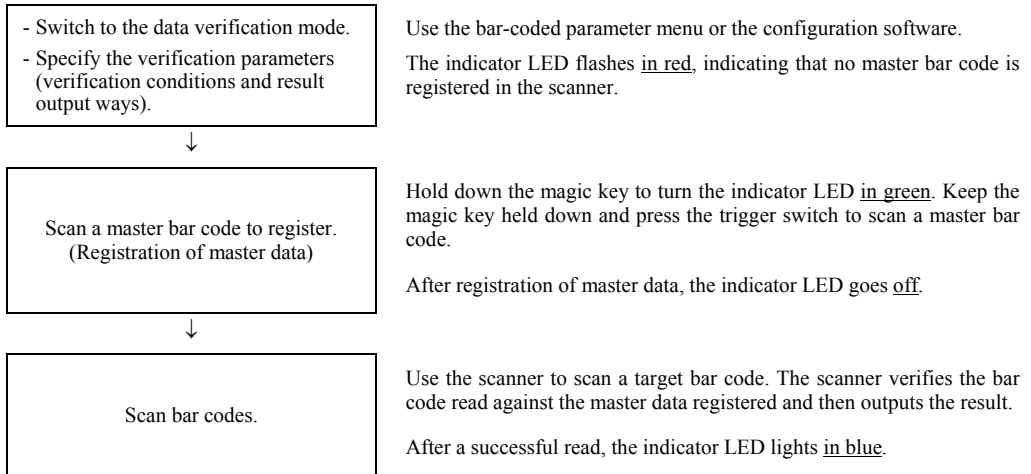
- Switch to the data verification mode.
- Specify the verification parameters (verification conditions and result output ways).

Use the bar-coded parameter menu or the configuration software.

The indicator LED flashes in red, indicating that no master bar code is registered in the scanner.

↓

Scan a master bar code to register. (Registration of master data)

Hold down the magic key to turn the indicator LED in green. Keep the magic key held down and press the trigger switch to scan a master bar code.

After registration of master data, the indicator LED goes off.

↓

Scan bar codes.

Use the scanner to scan a target bar code. The scanner verifies the bar code read against the master data registered and then outputs the result.

After a successful read, the indicator LED lights in blue.